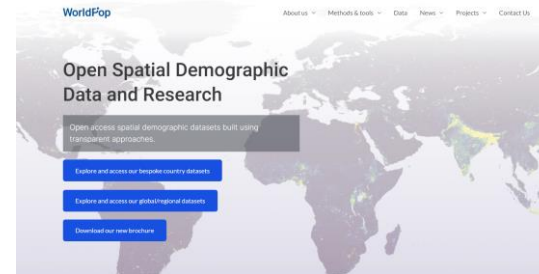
WorldPop

About us Methods & tools Data News Projects Contact Us

Open Spatial Demographic Data and Research

Open access spatial demographic datasets built using transparent approaches.

Explore and access our bespoke country datasets

Explore and access our global/regional datasets

Download our new brochure